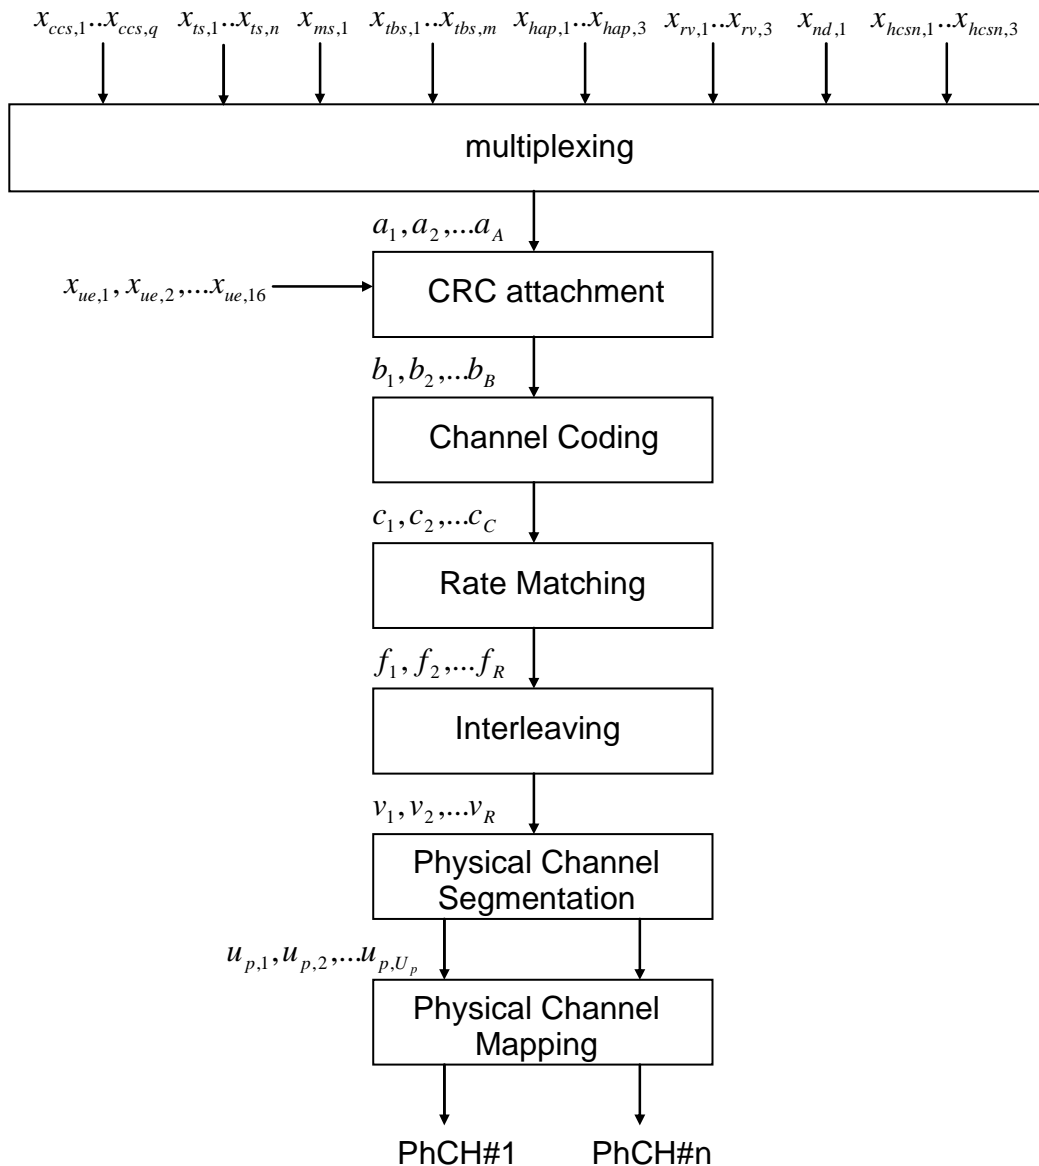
$x_{ccs,1}..x_{ccs,q}$ $x_{ts,1}..x_{ts,n}$ $x_{ms,1}$ $x_{tbs,1}..x_{tbs,m}$ $x_{hap,1}..x_{hap,3}$ $x_{rv,1}..x_{rv,3}$ $x_{nd,1}$ $x_{hcsn,1}..x_{hcsn,3}$

multiplexing

$a_1, a_2, ...a_A$

$x_{ue,1}, x_{ue,2}, ...x_{ue,16}$

CRC attachment

$b_1, b_2, ...b_B$

Channel Coding

$c_1, c_2, ...c_C$

Rate Matching

$f_1, f_2, ...f_R$

Interleaving

$v_1, v_2, ...v_R$

Physical Channel Segmentation

$u_{p,1}, u_{p,2}, ...u_{p,U_p}$

Physical Channel Mapping

PhCH#1 PhCH#n